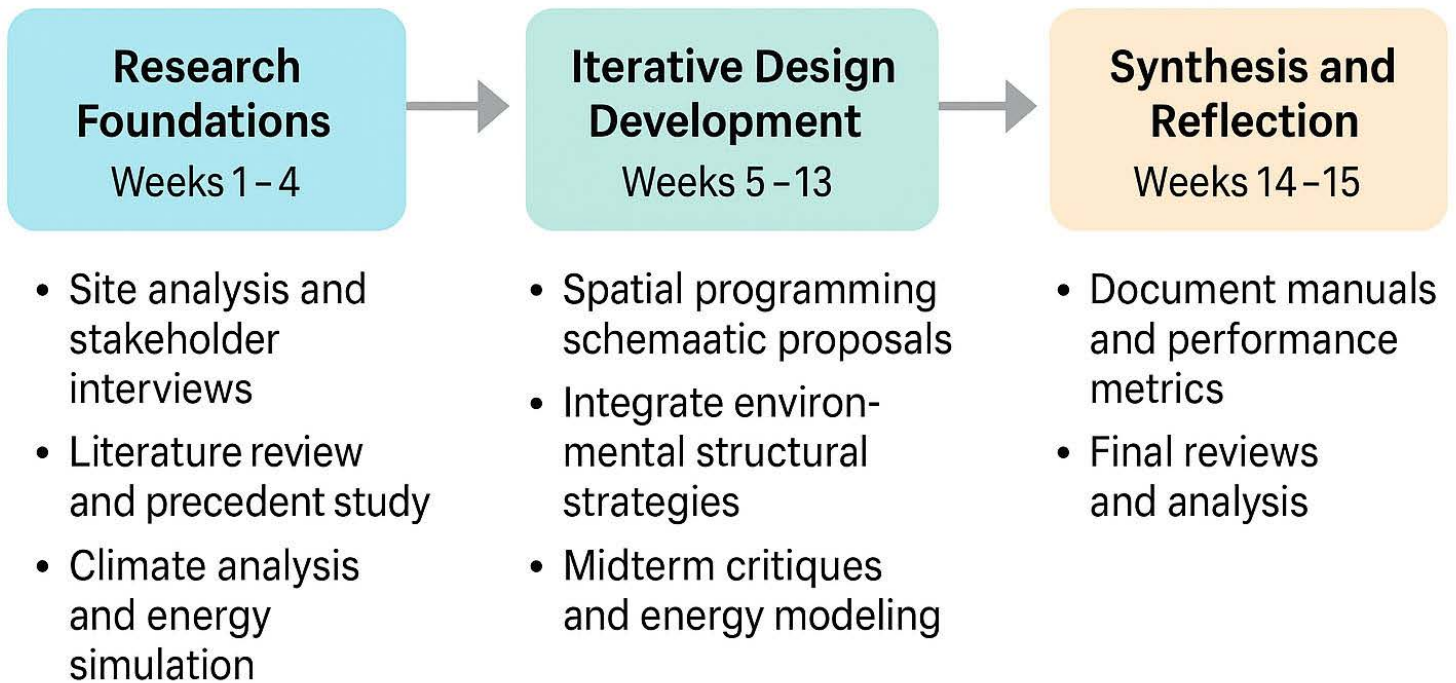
Research Foundations
Weeks 1 – 4

- Site analysis and stakeholder interviews
- Literature review and precedent study
- Climate analysis and energy simulation

Iterative Design Development
Weeks 5 – 13

- Spatial programming schemaatic proposals
- Integrate environmental structural strategies
- Midterm critiques and energy modeling

Synthesis and Reflection
Weeks 14 – 15

- Document manuals and performance metrics
- Final reviews and analysis